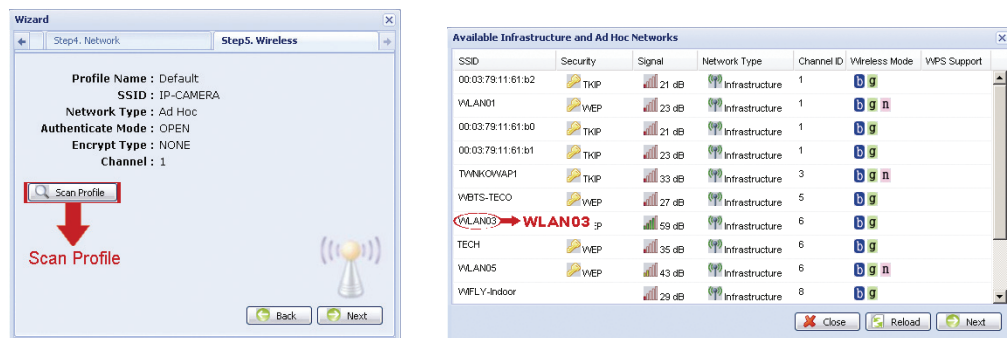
Wizard

Step4. Network

Step5. Wireless

Profile Name : Default
SSID : IP-CAMERA
Network Type : Ad Hoc
Authenticate Mode : OPEN
Encrypt Type : NONE
Channel : 1

Scan Profile

Scan Profile

Back

Next

Available Infrastructure and Ad Hoc Networks

| SSID | Security | Signal | Network Type | Channel ID | Wireless Mode | WPS Support |
|---|---|---|---|---|---|---|
| 00:03:79:11:61:b2 | TKIP | 21 dB | Infrastructure | 1 | b g | |
| WLAN01 | WEP | 23 dB | Infrastructure | 1 | b g n | |
| 00:03:79:11:61:b0 | TKIP | 21 dB | Infrastructure | 1 | b g | |
| 00:03:79:11:61:b1 | TKIP | 23 dB | Infrastructure | 1 | b g | |
| TWNKOWAP1 | TKIP | 33 dB | Infrastructure | 3 | b g n | |
| WBTS-TECO | WEP | 27 dB | Infrastructure | 5 | b g | |
| WLAN03 | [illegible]P | 59 dB | Infrastructure | 6 | b g | |
| TECH | WEP | 35 dB | Infrastructure | 6 | b g | |
| WLAN05 | WEP | 43 dB | Infrastructure | 6 | b g n | |
| WIFLY-Indoor | | 29 dB | Infrastructure | 8 | b g | |

WLAN03

Close

Reload

Next